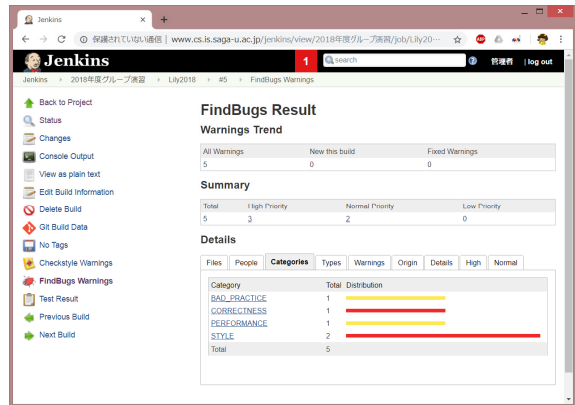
Jenkins
+
保護されていない通信 | www.cs.is.saga-u.ac.jp/jenkins/view/2018年度グループ演習/job/Lily20···

Jenkins
1
search
管理者 | log out

Jenkins » 2018年度グループ演習 » Lily2018 » #5 » FindBugs Warnings

Back to Project
Status
Changes
Console Output
View as plain text
Edit Build Information
Delete Build
Git Build Data
No Tags
Checkstyle Warnings
FindBugs Warnings
Test Result
Previous Build
Next Build

FindBugs Result

Warnings Trend

| All Warnings | New this build | Fixed Warnings |
|---|---|---|
| 5 | 0 | 0 |

Summary

| Total | High Priority | Normal Priority | Low Priority |
|---|---|---|---|
| 5 | 3 | 2 | 0 |

Details

Files | People | Categories | Types | Warnings | Origin | Details | High | Normal

| Category | Total | Distribution |
|---|---|---|
| BAD_PRACTICE | 1 | |
| CORRECTNESS | 1 | |
| PERFORMANCE | 1 | |
| STYLE | 2 | |
| Total | 5 | |